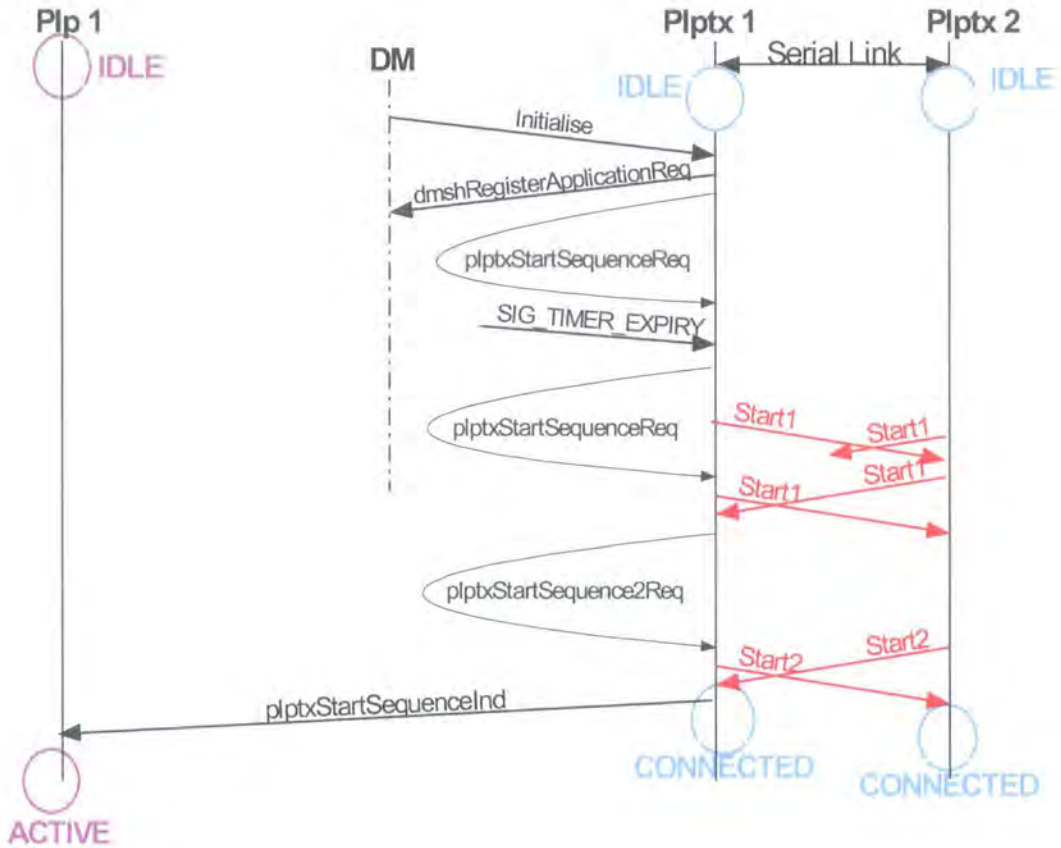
Plp 1
IDLE
DM
Plptx 1
Plptx 2
Serial Link
IDLE
IDLE
Initialise
dmshRegisterApplicationReq
plptxStartSequenceReq
SIG_TIMER_EXPIRY
plptxStartSequenceReq
Start1
Start1
Start1
Start1
plptxStartSequence2Req
Start2
Start2
plptxStartSequenceInd
CONNECTED
CONNECTED
ACTIVE